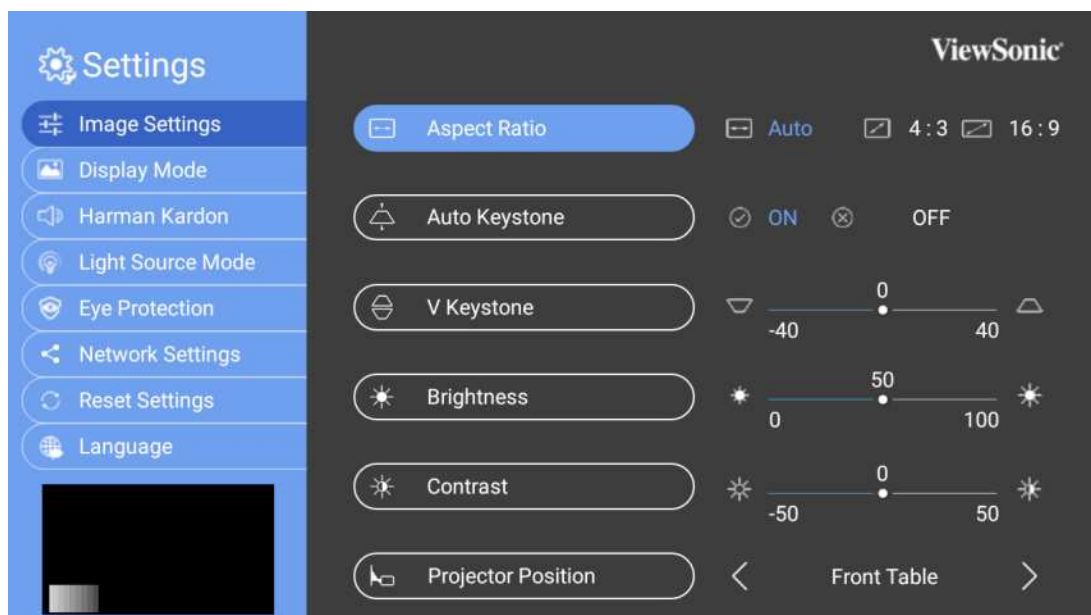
Settings

Image Settings
Display Mode
Harman Kardon
Light Source Mode
Eye Protection
Network Settings
Reset Settings
Language

ViewSonic

Aspect Ratio
Auto 4:3 16:9

Auto Keystone
ON OFF

V Keystone
0
-40 40

Brightness
50
0 100

Contrast
0
-50 50

Projector Position
Front Table